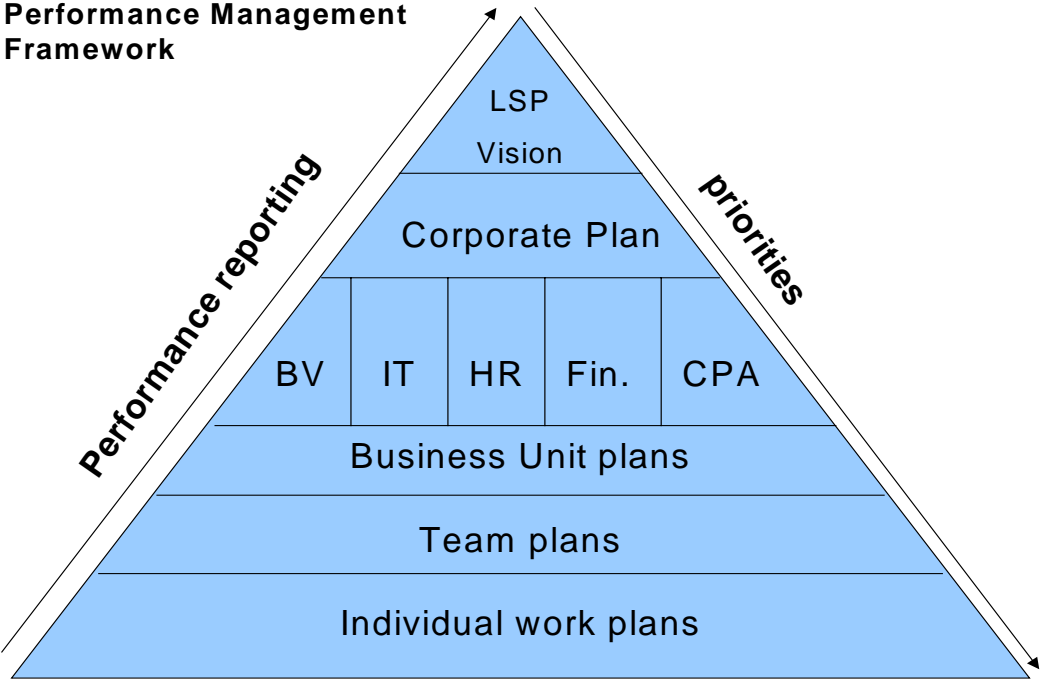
Performance Management Framework

Performance reporting

priorities

LSP
Vision

Corporate Plan

| BV | IT | HR | Fin. | CPA |
|---|---|---|---|---|

Business Unit plans

Team plans

Individual work plans